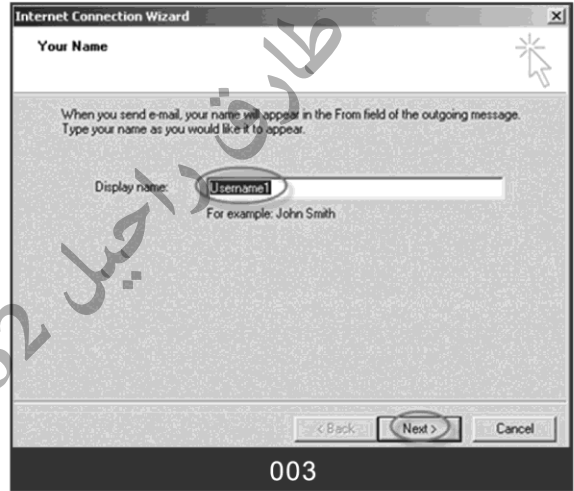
Internet Connection Wizard

Your Name

When you send e-mail, your name will appear in the From field of the outgoing message. Type your name as you would like it to appear.

Display name: Username1

For example: John Smith

< Back Next > Cancel

003

طارق راجيل 2